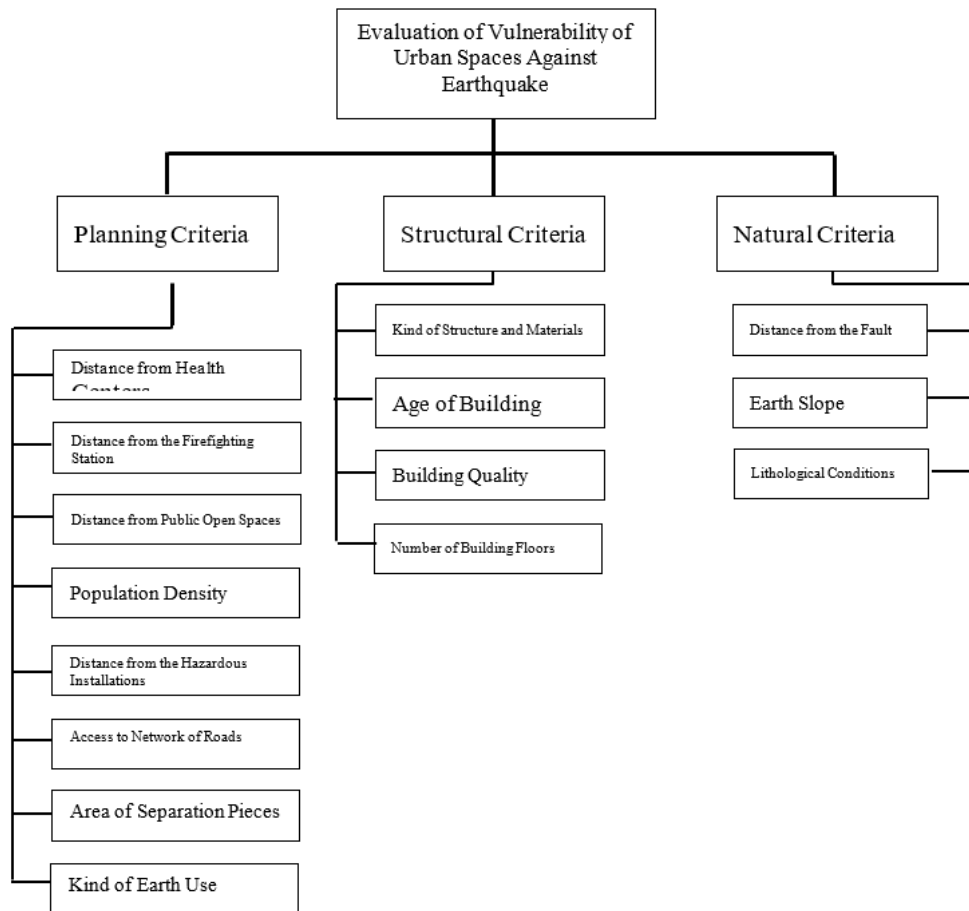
Evaluation of Vulnerability of Urban Spaces Against Earthquake

Planning Criteria

Distance from Health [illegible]

Distance from the Firefighting Station

Distance from Public Open Spaces

Population Density

Distance from the Hazardous Installations

Access to Network of Roads

Area of Separation Pieces

Kind of Earth Use

Structural Criteria

Kind of Structure and Materials

Age of Building

Building Quality

Number of Building Floors

Natural Criteria

Distance from the Fault

Earth Slope

Lithological Conditions